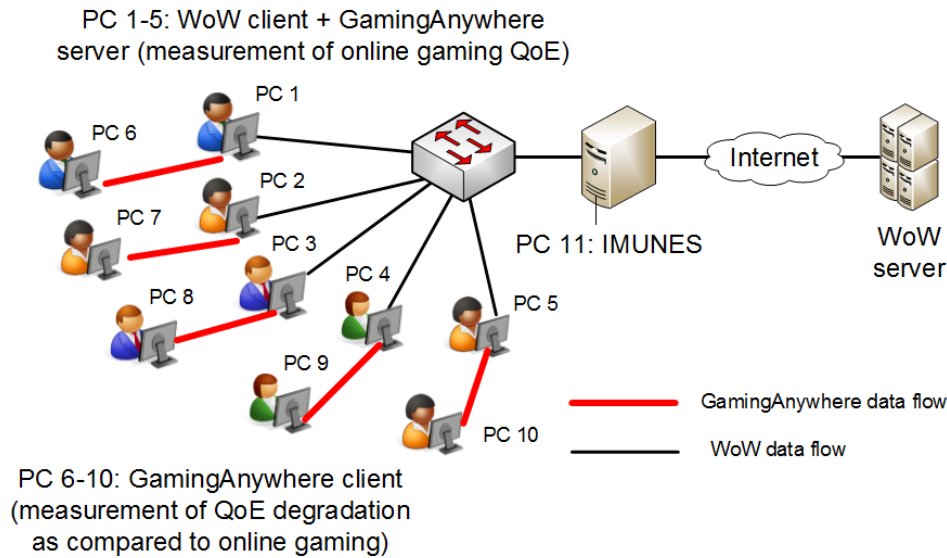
PC 1-5: WoW client + GamingAnywhere server (measurement of online gaming QoE)

PC 1

PC 6

PC 2

PC 7

PC 3

PC 8

PC 4

PC 9

PC 5

PC 10

Internet

PC 11: IMUNES

WoW server

GamingAnywhere data flow

WoW data flow

PC 6-10: GamingAnywhere client (measurement of QoE degradation as compared to online gaming)